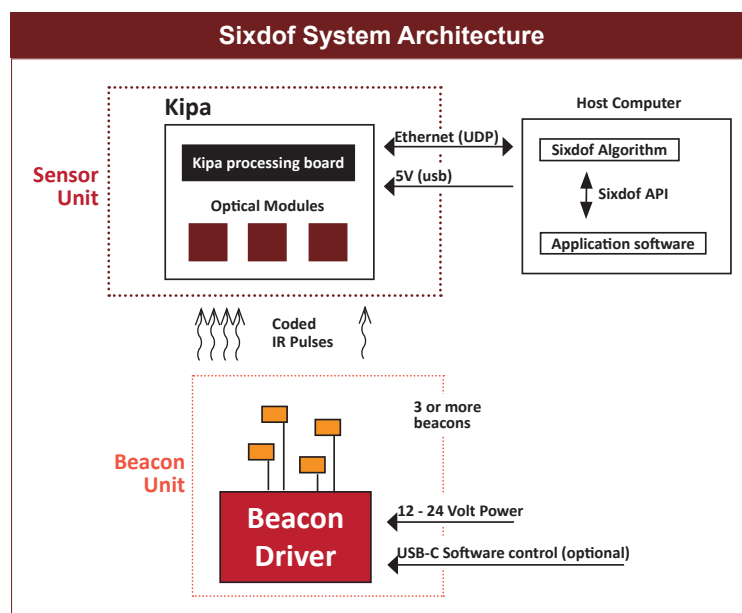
Sixdof System Architecture

Sensor Unit

Kipa

Kipa processing board

Optical Modules

Ethernet (UDP)

5V (usb)

Host Computer

Sixdof Algorithm

Sixdof API

Application software

Coded IR Pulses

3 or more beacons

Beacon Unit

Beacon Driver

12 - 24 Volt Power

USB-C Software control (optional)